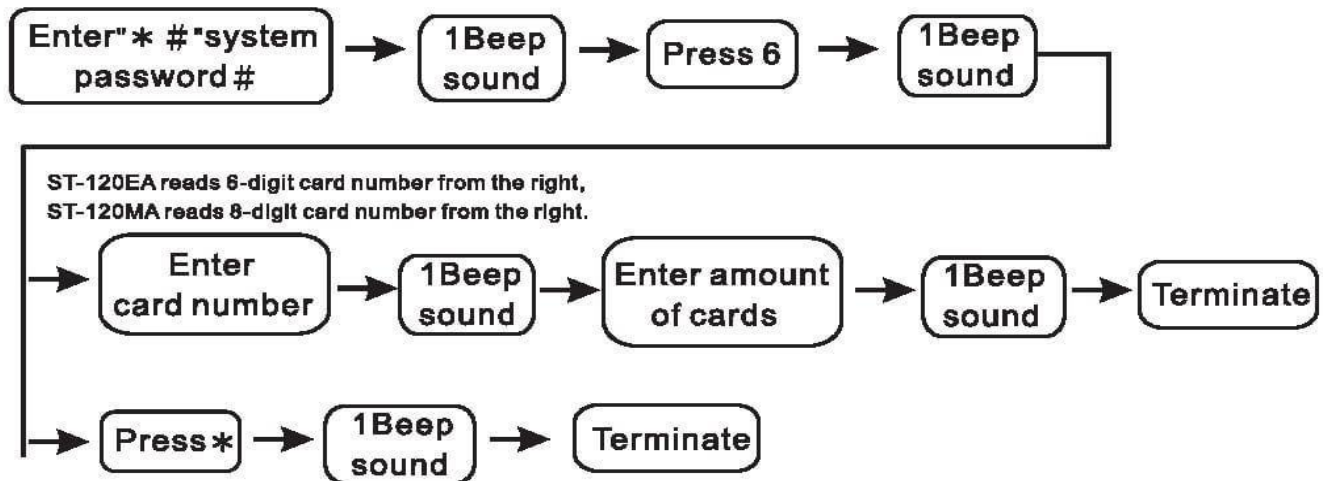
Enter"＊#"system password#

1Beep sound

Press 6

1Beep sound

ST-120EA reads 6-digit card number from the right,
ST-120MA reads 8-digit card number from the right.

Enter card number

1Beep sound

Enter amount of cards

1Beep sound

Terminate

Press＊

1Beep sound

Terminate